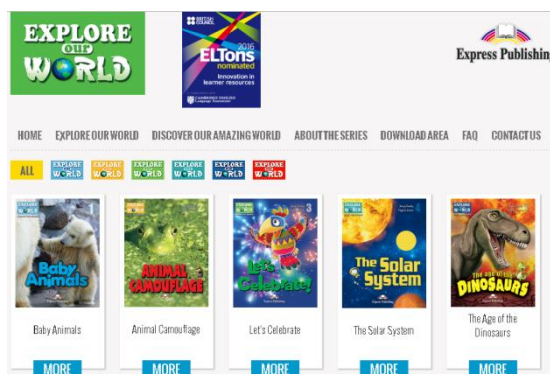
EXPLORE our WORLD

BRITISH COUNCIL
ELTons 2016 nominated
Innovation in learner resources
CAMBRIDGE ENGLISH Language Assessment

Express Publishing

HOME EXPLORE OUR WORLD DISCOVER OUR AMAZING WORLD ABOUT THE SERIES DOWNLOAD AREA FAQ CONTACT US

ALL EXPLORE OUR WORLD EXPLORE OUR WORLD EXPLORE OUR WORLD EXPLORE OUR WORLD EXPLORE OUR WORLD EXPLORE OUR WORLD

1
Baby Animals
Baby Animals
MORE

2
ANIMAL CAMOUFLAGE
Animal Camouflage
MORE

3
Let's Celebrate!
Let's Celebrate
MORE

The Solar System
The Solar System
MORE

The Age of the DINOSAURS
The Age of the Dinosaurs
MORE